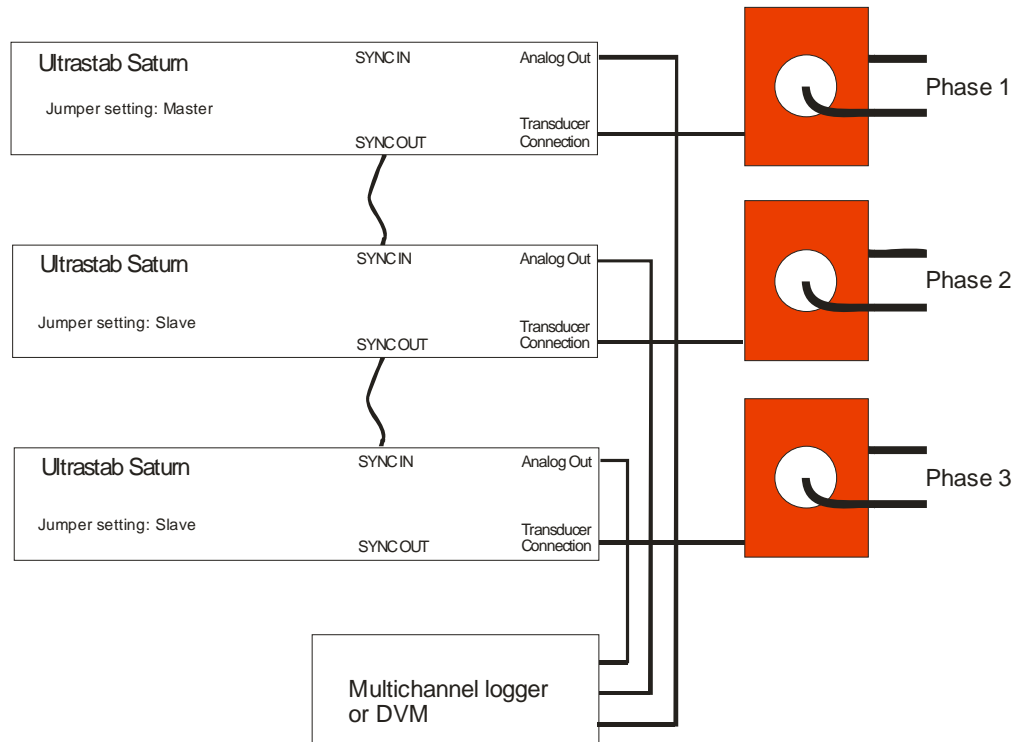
Ultrastab Saturn

SYNC IN

Analog Out

Jumper setting: Master

Transducer Connection

SYNC OUT

Phase 1

Ultrastab Saturn

SYNC IN

Analog Out

Jumper setting: Slave

Transducer Connection

SYNC OUT

Phase 2

Ultrastab Saturn

SYNC IN

Analog Out

Jumper setting: Slave

Transducer Connection

SYNC OUT

Phase 3

Multichannel logger or DVM